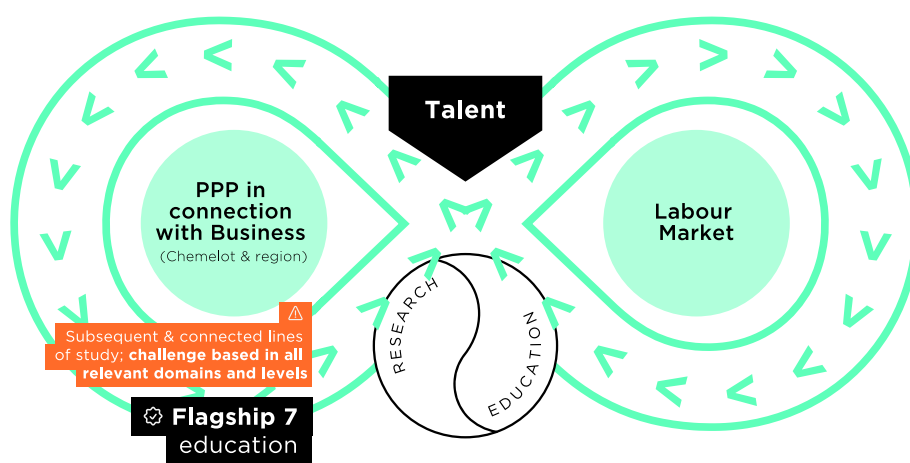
Talent

PPP in connection with Business
(Chemelot & region)

Labour Market

RESEARCH

EDUCATION

Subsequent & connected lines of study; **challenge based in all relevant domains and levels**

Flagship 7
education